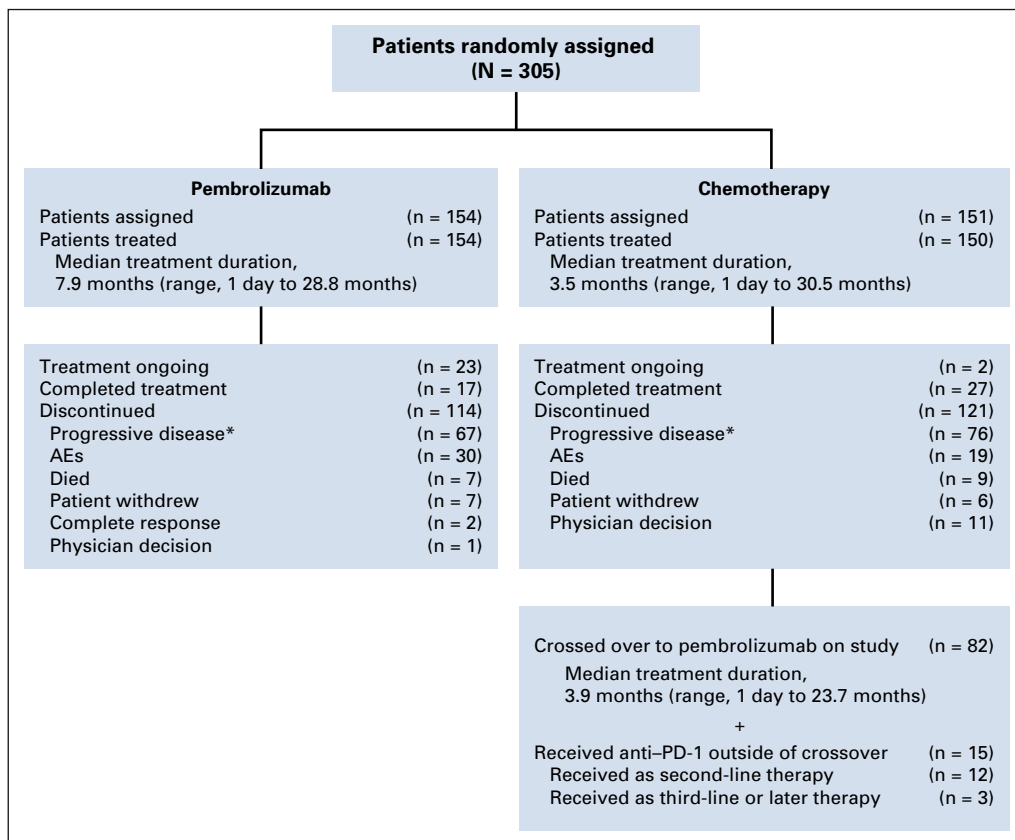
Patients randomly assigned
(N = 305)

Pembrolizumab
Patients assigned (n = 154)
Patients treated (n = 154)
Median treatment duration, 7.9 months (range, 1 day to 28.8 months)

Treatment ongoing (n = 23)
Completed treatment (n = 17)
Discontinued (n = 114)
Progressive disease* (n = 67)
AEs (n = 30)
Died (n = 7)
Patient withdrew (n = 7)
Complete response (n = 2)
Physician decision (n = 1)

Chemotherapy
Patients assigned (n = 151)
Patients treated (n = 150)
Median treatment duration, 3.5 months (range, 1 day to 30.5 months)

Treatment ongoing (n = 2)
Completed treatment (n = 27)
Discontinued (n = 121)
Progressive disease* (n = 76)
AEs (n = 19)
Died (n = 9)
Patient withdrew (n = 6)
Physician decision (n = 11)

Crossed over to pembrolizumab on study (n = 82)
Median treatment duration, 3.9 months (range, 1 day to 23.7 months)
+
Received anti–PD-1 outside of crossover (n = 15)
Received as second-line therapy (n = 12)
Received as third-line or later therapy (n = 3)